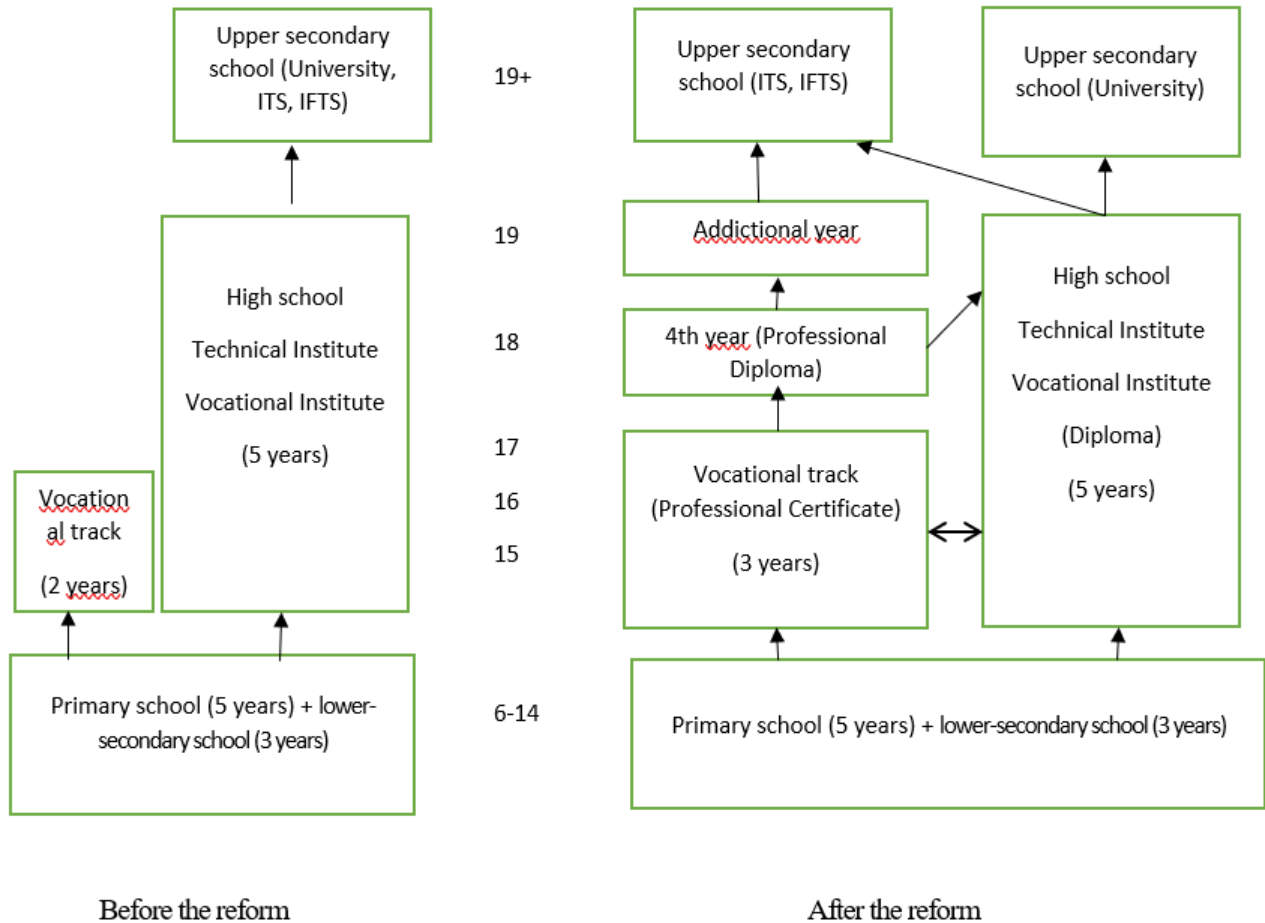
Upper secondary school (University, ITS, IFTS)

High school

Technical Institute

Vocational Institute

(5 years)

Vocation al track

(2 years)

Primary school (5 years) + lower-secondary school (3 years)

19+

19

18

17

16

15

6-14

Upper secondary school (ITS, IFTS)

Upper secondary school (University)

Addictional year

4th year (Professional Diploma)

Vocational track (Professional Certificate)

(3 years)

High school

Technical Institute

Vocational Institute

(Diploma)

(5 years)

Primary school (5 years) + lower-secondary school (3 years)

Before the reform

After the reform